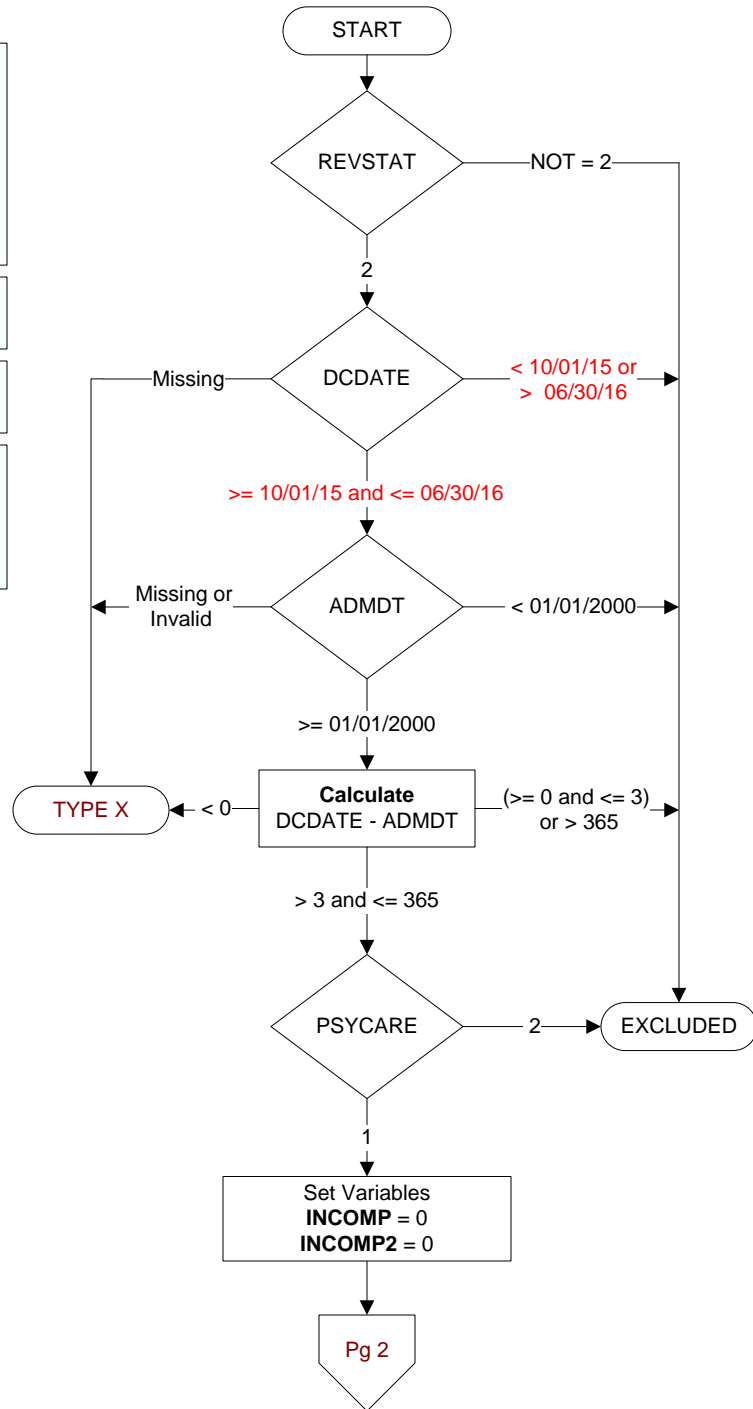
START

REVSTAT

NOT = 2

2

Missing

DCDATE

< 10/01/15 or > 06/30/16

>= 10/01/15 and <= 06/30/16

Missing or Invalid

ADMDT

< 01/01/2000

>= 01/01/2000

TYPE X

< 0

**Calculate** DCDATE - ADMDT

(>= 0 and <= 3) or > 365

> 3 and <= 365

PSYCARE

2

EXCLUDED

1

Set Variables
**INCOMP** = 0
**INCOMP2** = 0

Pg 2